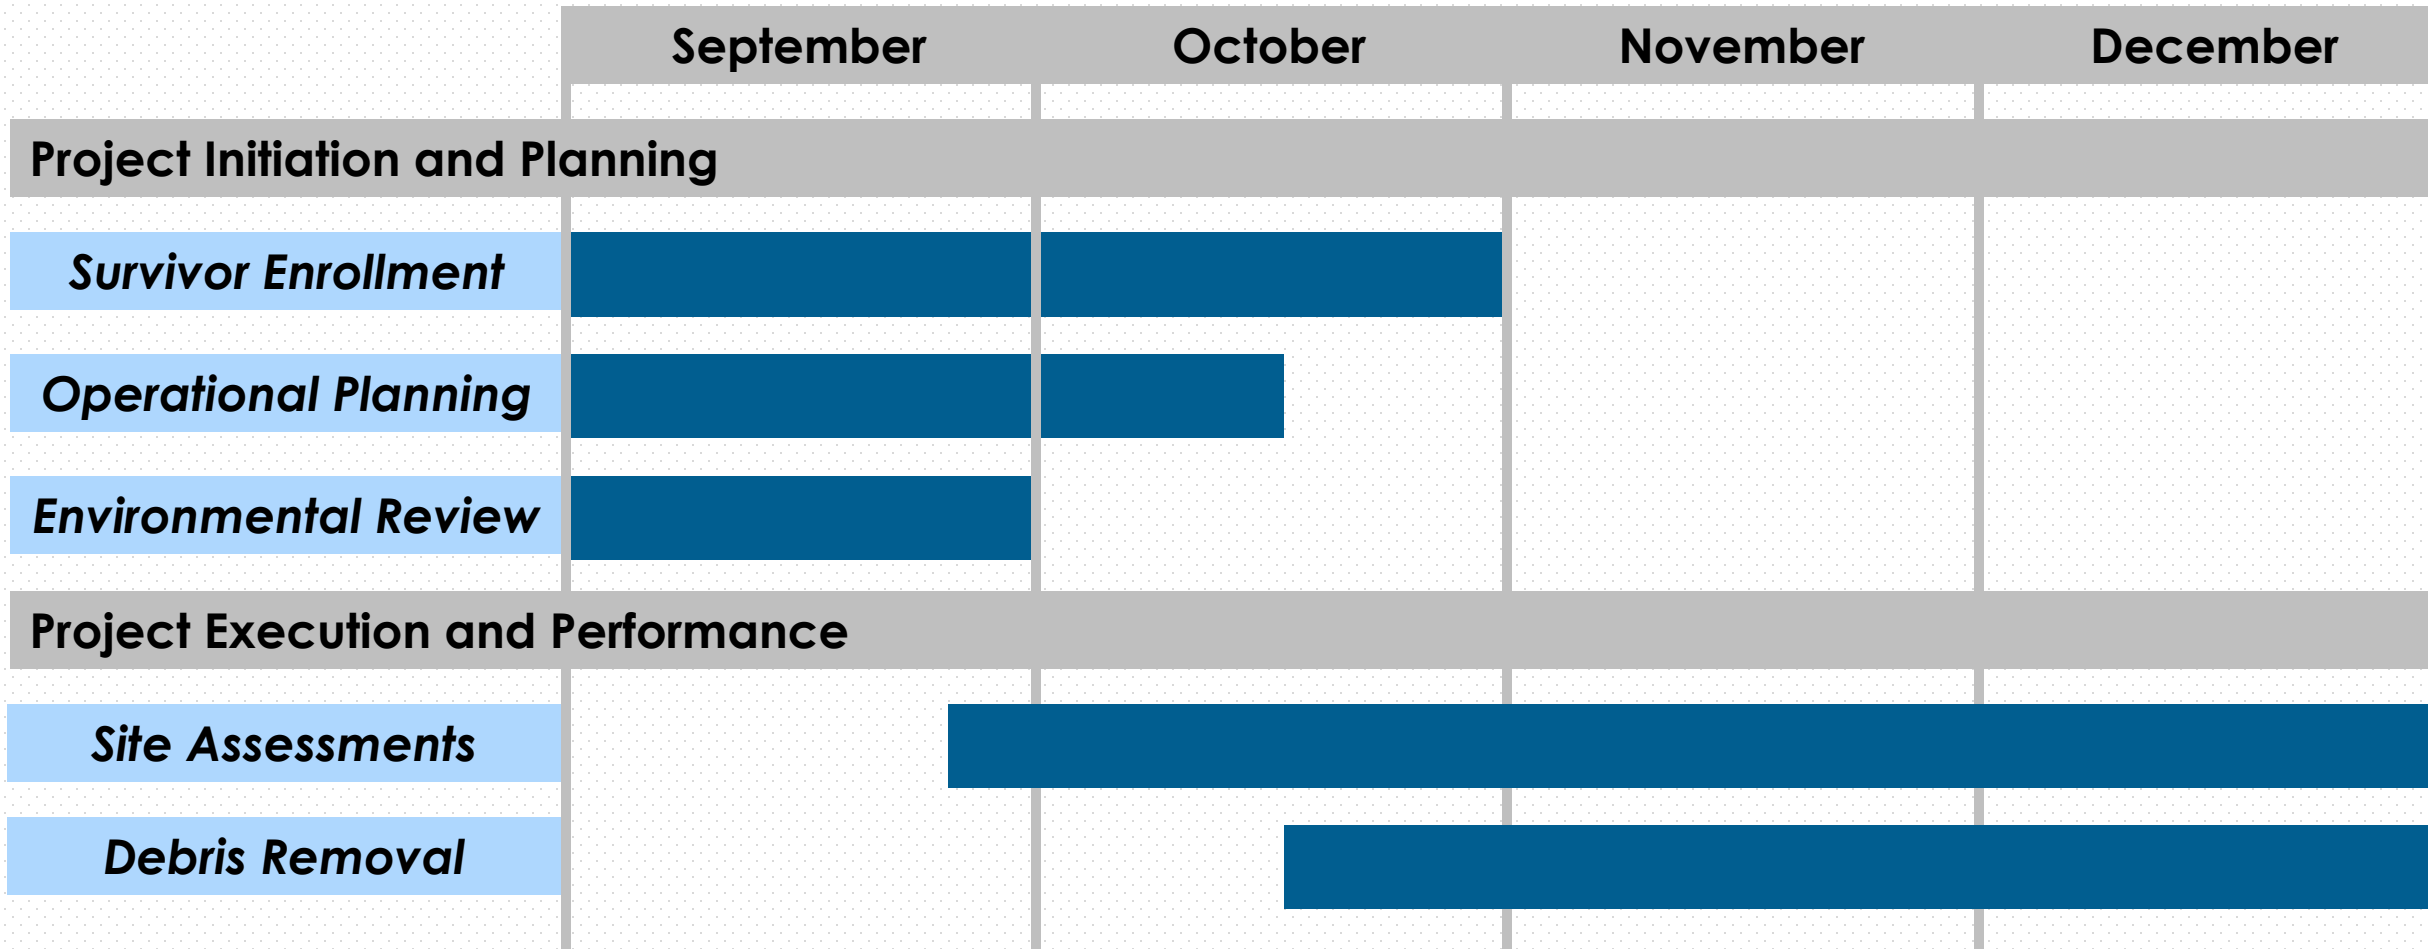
| | September | October | November | December |
|---|---|---|---|---|
| Project Initiation and Planning | | | | |
| Survivor Enrollment | | | | |
| Operational Planning | | | | |
| Environmental Review | | | | |
| Project Execution and Performance | | | | |
| Site Assessments | | | | |
| Debris Removal | | | | |